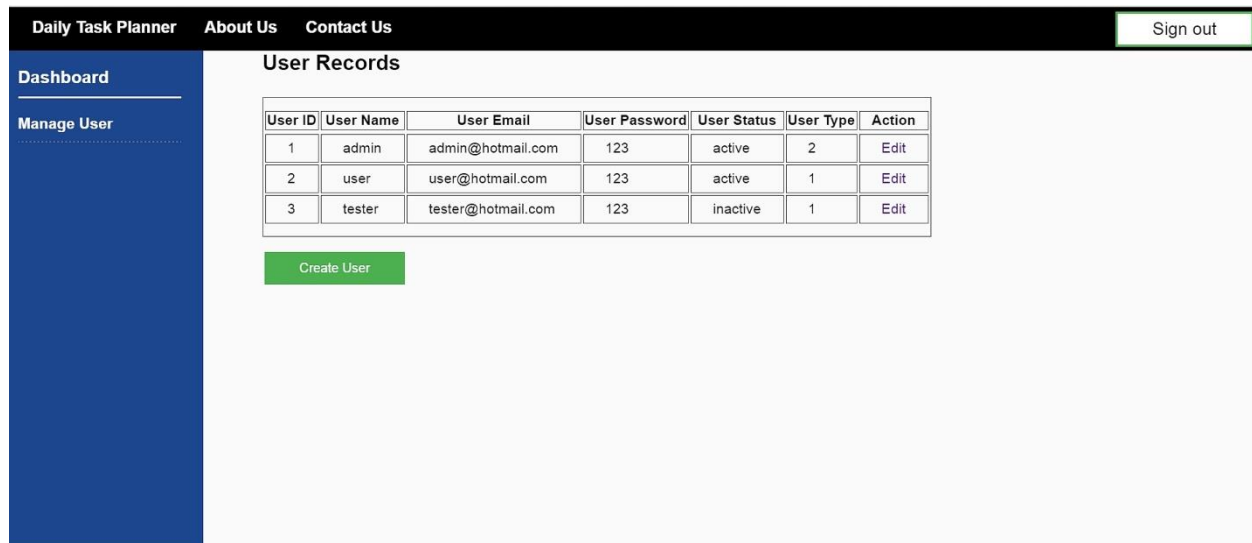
Daily Task Planner About Us Contact Us

Sign out

Dashboard

Manage User

User Records

| User ID | User Name | User Email | User Password | User Status | User Type | Action |
|---|---|---|---|---|---|---|
| 1 | admin | admin@hotmail.com | 123 | active | 2 | Edit |
| 2 | user | user@hotmail.com | 123 | active | 1 | Edit |
| 3 | tester | tester@hotmail.com | 123 | inactive | 1 | Edit |

Create User